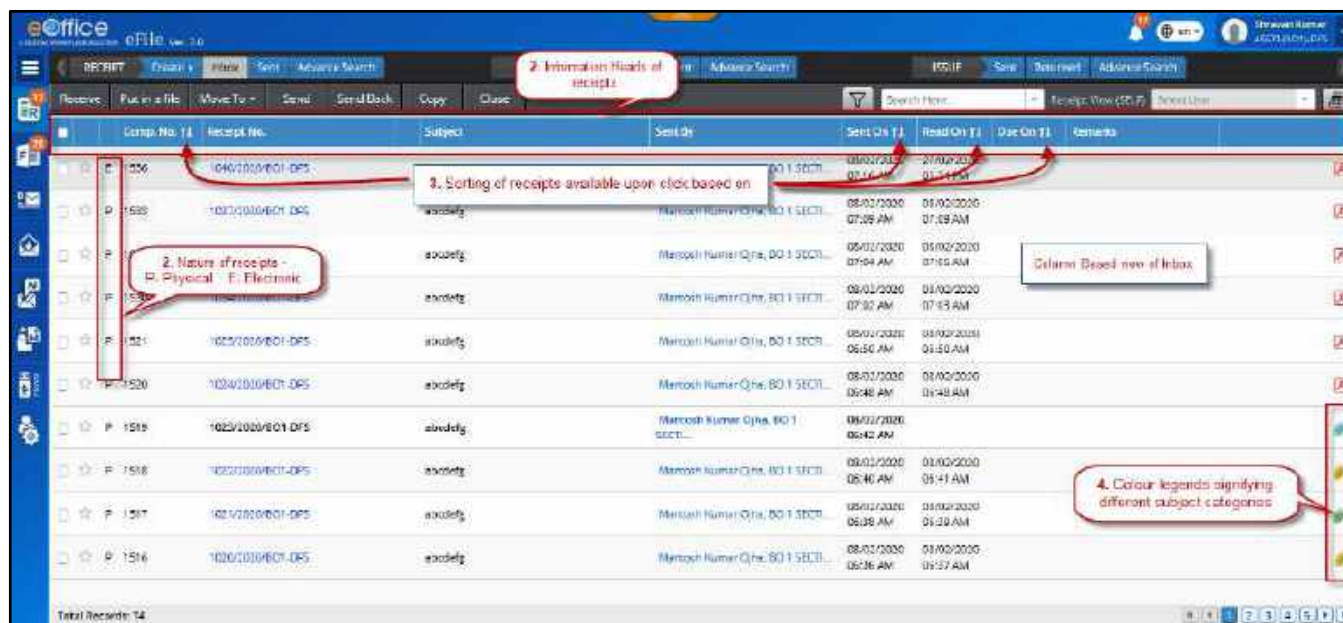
eOffice eFile ver. 7.0

Shravan Kumar

RECEIPT Create Inbox Sent Advance Search

2. Information Heads of receipts

Advance Search

ISSUE Sent Returned Advance Search

Receive Put in a file Move To Send Send Back Copy Close

Search Here

Receipt View (SELF)

| | Comp. No. | Receipt No. | Subject | Sent By | Sent On | Read On | Due On | Remarks |
|---|---|---|---|---|---|---|---|---|
| E | 1526 | 1040/2020/BO1-DFS | | BO 1 SECTI... | 08/02/2020 07:16 AM | 27/02/2020 01:34 PM | | |
| P | 1588 | 1037/2020/BO1-DFS | abcdefg | Manoosh Kumar Ojha, BO 1 SECTI... | 08/02/2020 07:09 AM | 08/02/2020 07:09 AM | | |
| P | | | abcdefg | Manoosh Kumar Ojha, BO 1 SECTI... | 08/02/2020 07:04 AM | 08/02/2020 07:05 AM | | |
| P | 1522 | | abcdefg | Manoosh Kumar Ojha, BO 1 SECTI... | 08/02/2020 07:02 AM | 08/02/2020 07:03 AM | | |
| P | 1521 | 1025/2020/BO1-DFS | abcdefg | Manoosh Kumar Ojha, BO 1 SECTI... | 08/02/2020 06:50 AM | 08/02/2020 06:50 AM | | |
| P | 1520 | 1024/2020/BO1-DFS | abcdefg | Manoosh Kumar Ojha, BO 1 SECTI... | 08/02/2020 06:48 AM | 08/02/2020 06:48 AM | | |
| P | 1519 | 1023/2020/BO1-DFS | abcdefg | Manoosh Kumar Ojha, BO 1 SECTI... | 08/02/2020 06:42 AM | | | |
| P | 1518 | 1022/2020/BO1-DFS | abcdefg | Manoosh Kumar Ojha, BO 1 SECTI... | 08/02/2020 06:40 AM | 08/02/2020 06:41 AM | | |
| P | 1517 | 1021/2020/BO1-DFS | abcdefg | Manoosh Kumar Ojha, BO 1 SECTI... | 08/02/2020 06:38 AM | 08/02/2020 06:39 AM | | |
| P | 1516 | 1020/2020/BO1-DFS | abcdefg | Manoosh Kumar Ojha, BO 1 SECTI... | 08/02/2020 06:36 AM | 08/02/2020 06:37 AM | | |

3. Sorting of receipts available upon click based on

2. Nature of receipts - P: Physical E: Electronic

Column Based view of Inbox

4. Colour legends signifying different subject categories

Total Records: 14

1 2 3 4 5